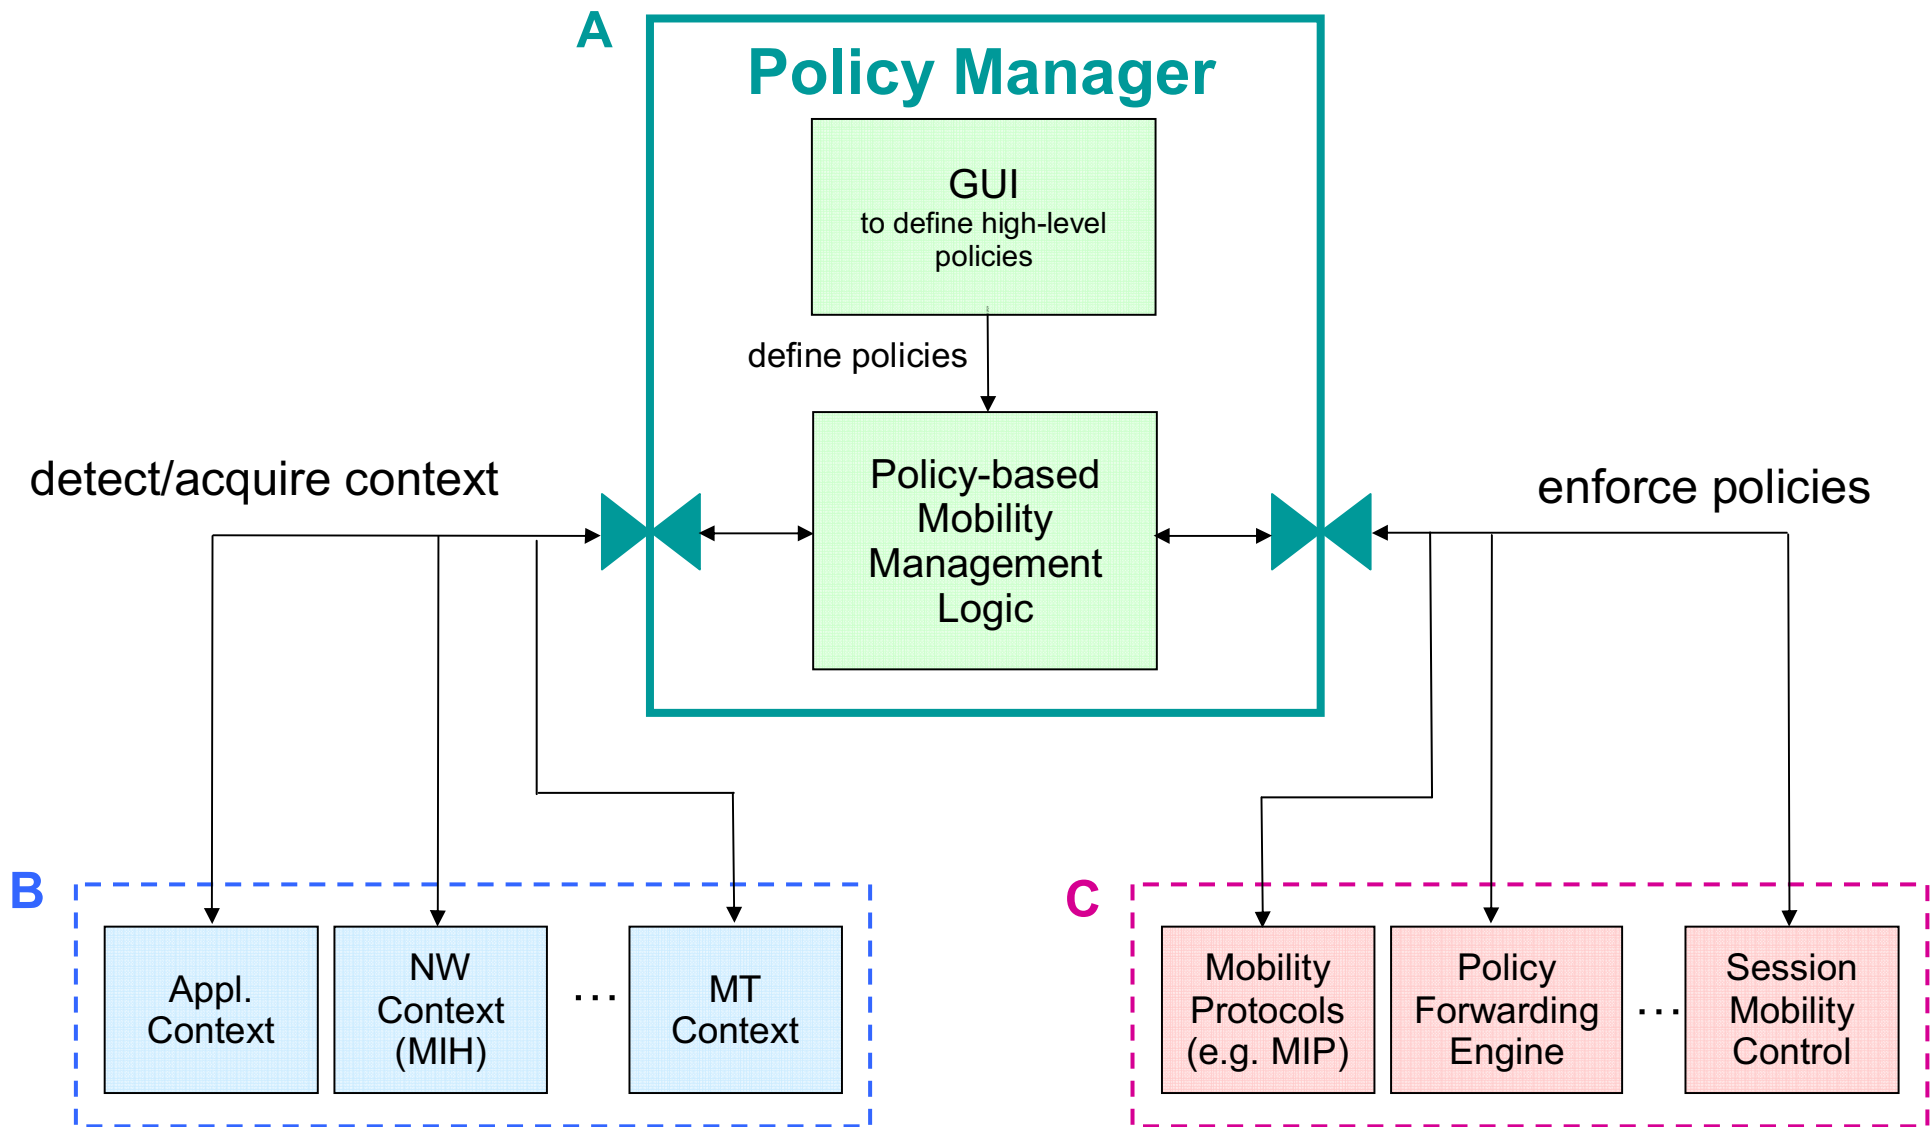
A

Policy Manager

GUI
to define high-level policies

define policies

Policy-based Mobility Management Logic

detect/acquire context

enforce policies

B

Appl. Context

NW Context (MIH)

...

MT Context

C

Mobility Protocols (e.g. MIP)

Policy Forwarding Engine

...

Session Mobility Control